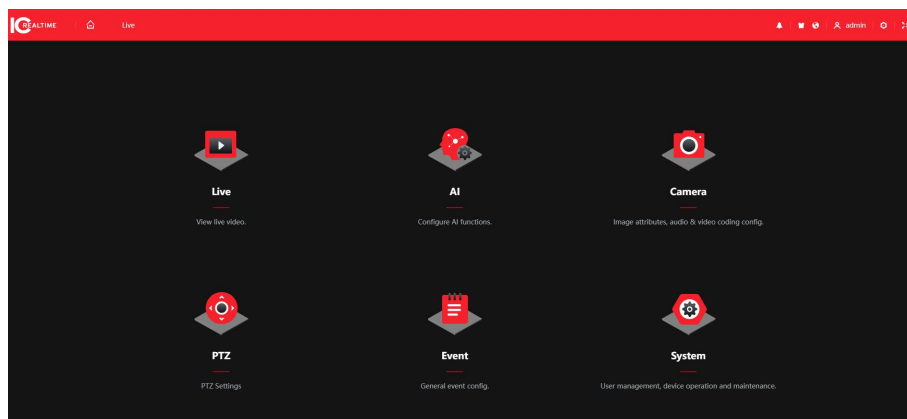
IC REALTIME Live admin

Live
View live video.

AI
Configure AI functions.

Camera
Image attributes, audio & video coding config.

PTZ
PTZ Settings

Event
General event config.

System
User management, device operation and maintenance.